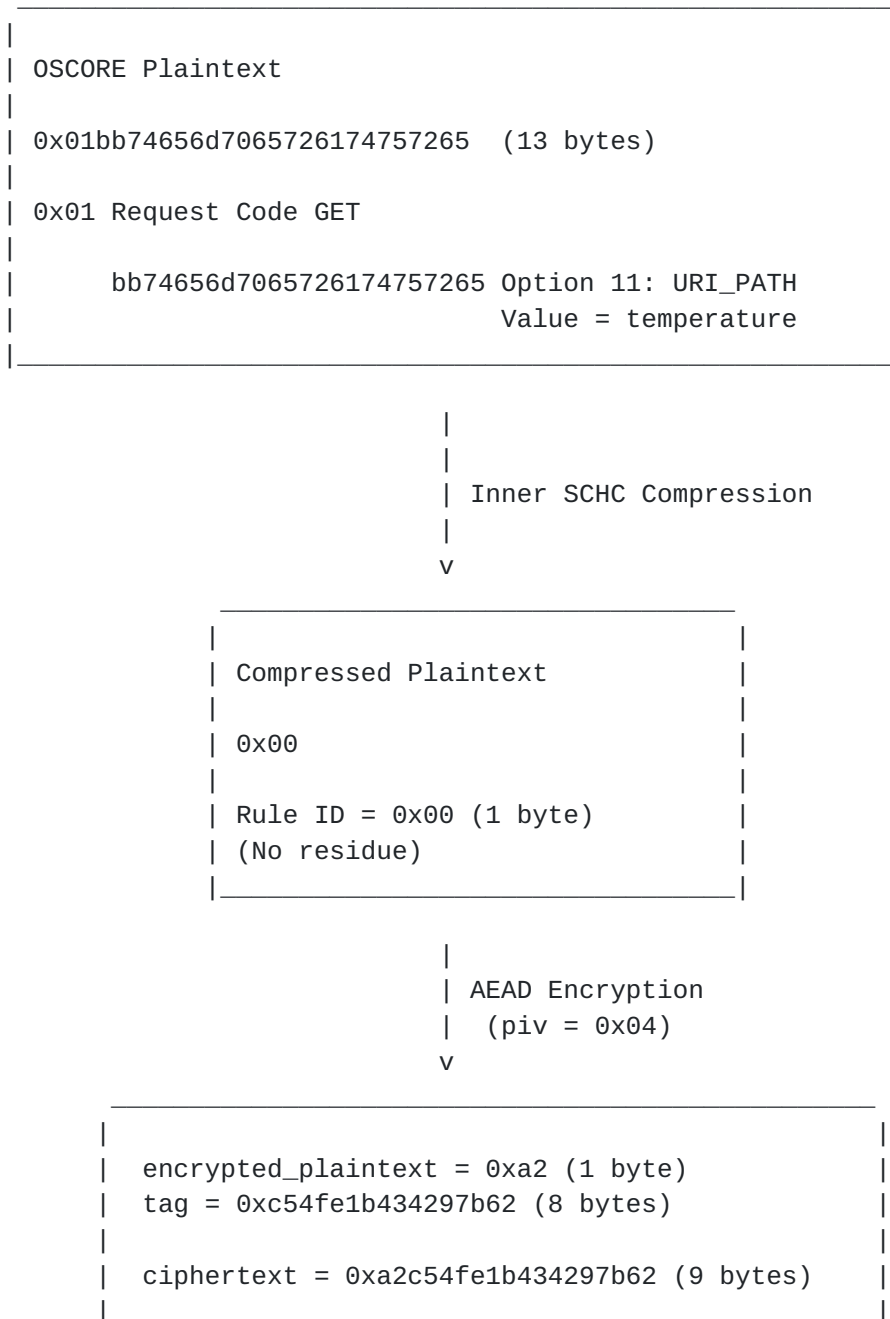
OSCORE Plaintext

0x01bb74656d7065726174757265 (13 bytes)

0x01 Request Code GET

bb74656d7065726174757265 Option 11: URI_PATH
Value = temperature

Inner SCHC Compression

v

Compressed Plaintext

0x00

Rule ID = 0x00 (1 byte)
(No residue)

AEAD Encryption
(piv = 0x04)

v

encrypted_plaintext = 0xa2 (1 byte)
tag = 0xc54fe1b434297b62 (8 bytes)

ciphertext = 0xa2c54fe1b434297b62 (9 bytes)